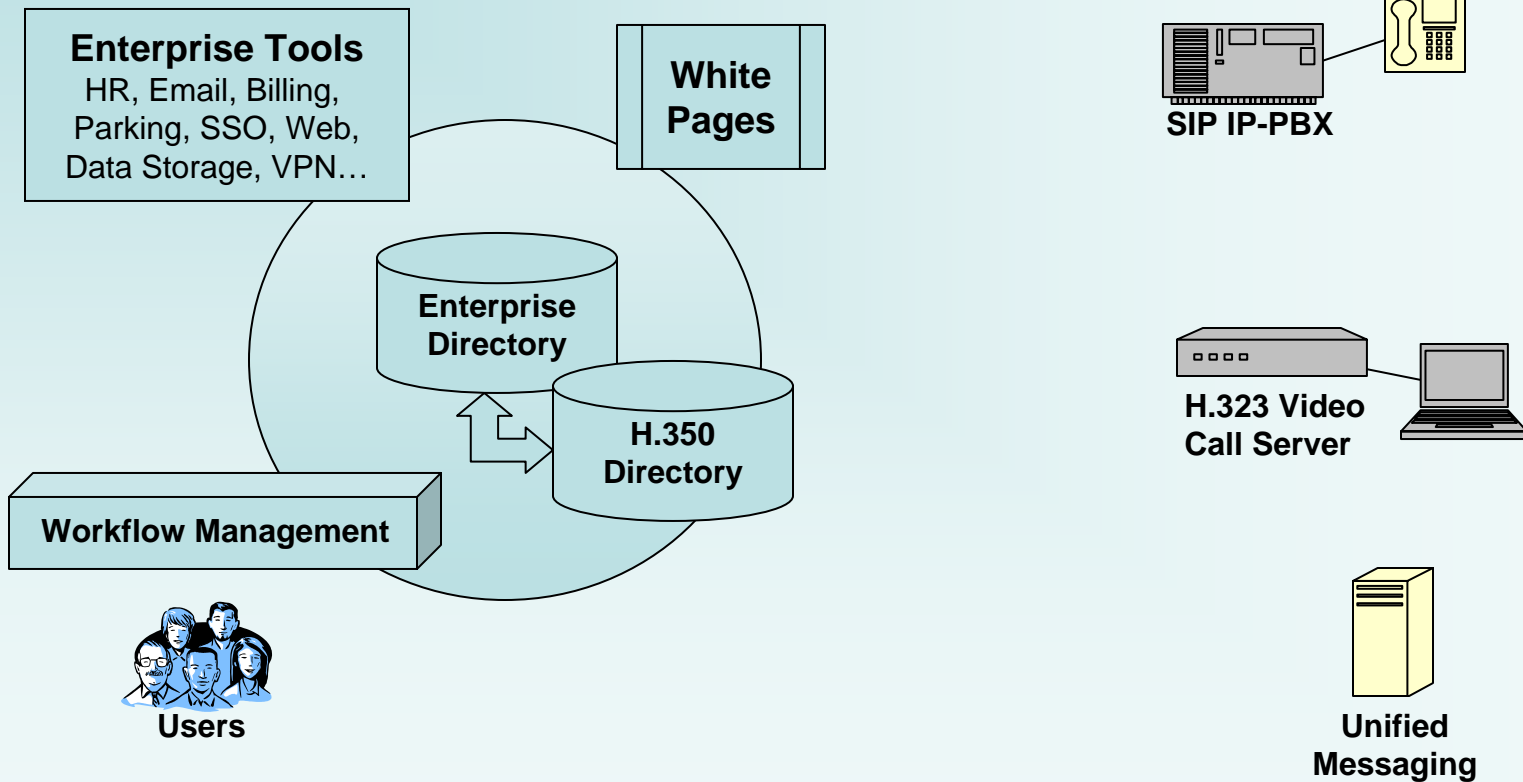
Enterprise Tools
HR, Email, Billing, Parking, SSO, Web, Data Storage, VPN…

White Pages

SIP IP-PBX

Enterprise Directory

H.350 Directory

H.323 Video Call Server

Workflow Management

Users

Unified Messaging